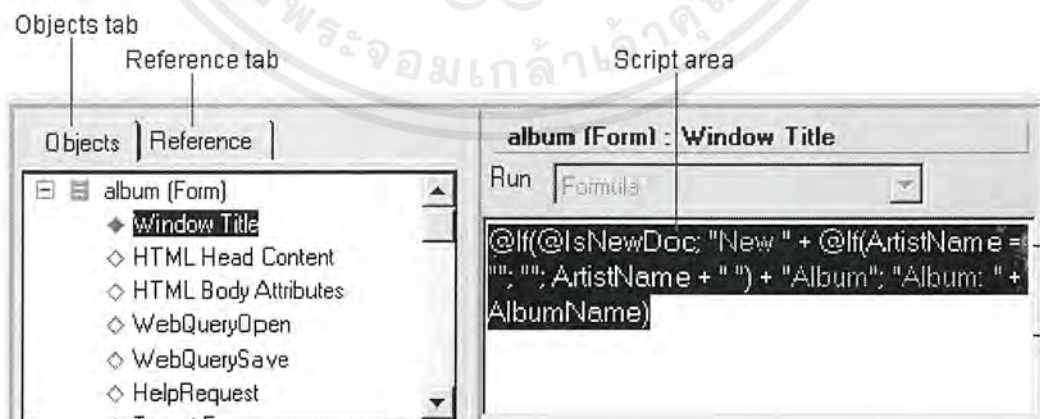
Objects tab

Reference tab

Script area

Objects | Reference

album (Form) : Window Title

Run Formula

album (Form)
◆ Window Title
◇ HTML Head Content
◇ HTML Body Attributes
◇ WebQueryOpen
◇ WebQuerySave
◇ HelpRequest

@If(@IsNewDoc; "New " + @If(ArtistName = ""; ""; ArtistName + " ") + "Album"; "Album: " + AlbumName)

ฯพระจอมเกล้าเจ้าคุณ